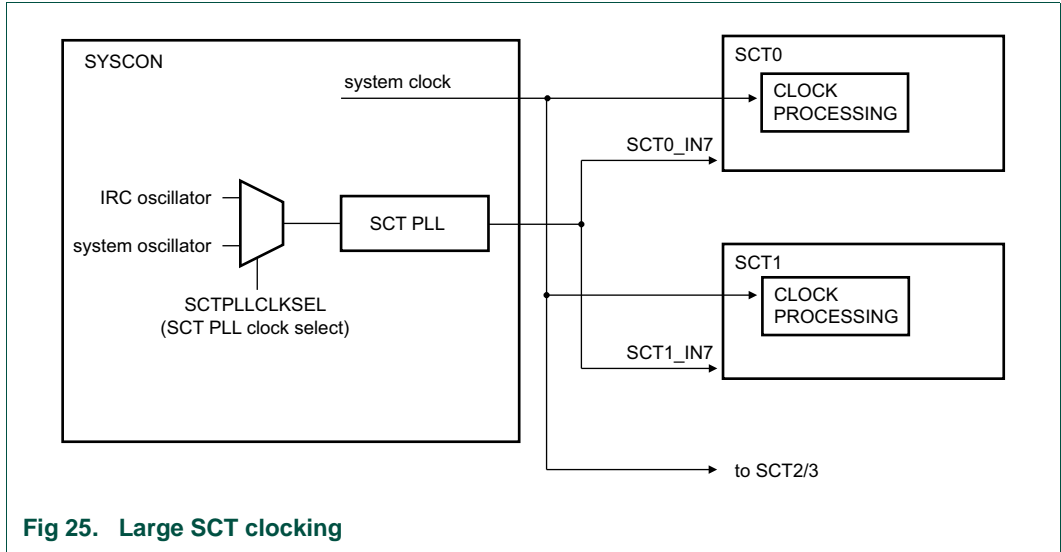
SYSCON

system clock

IRC oscillator

system oscillator

SCTPLLCLKSEL
(SCT PLL clock select)

SCT PLL

SCT0

CLOCK PROCESSING

SCT0_IN7

SCT1

CLOCK PROCESSING

SCT1_IN7

to SCT2/3

Fig 25. Large SCT clocking